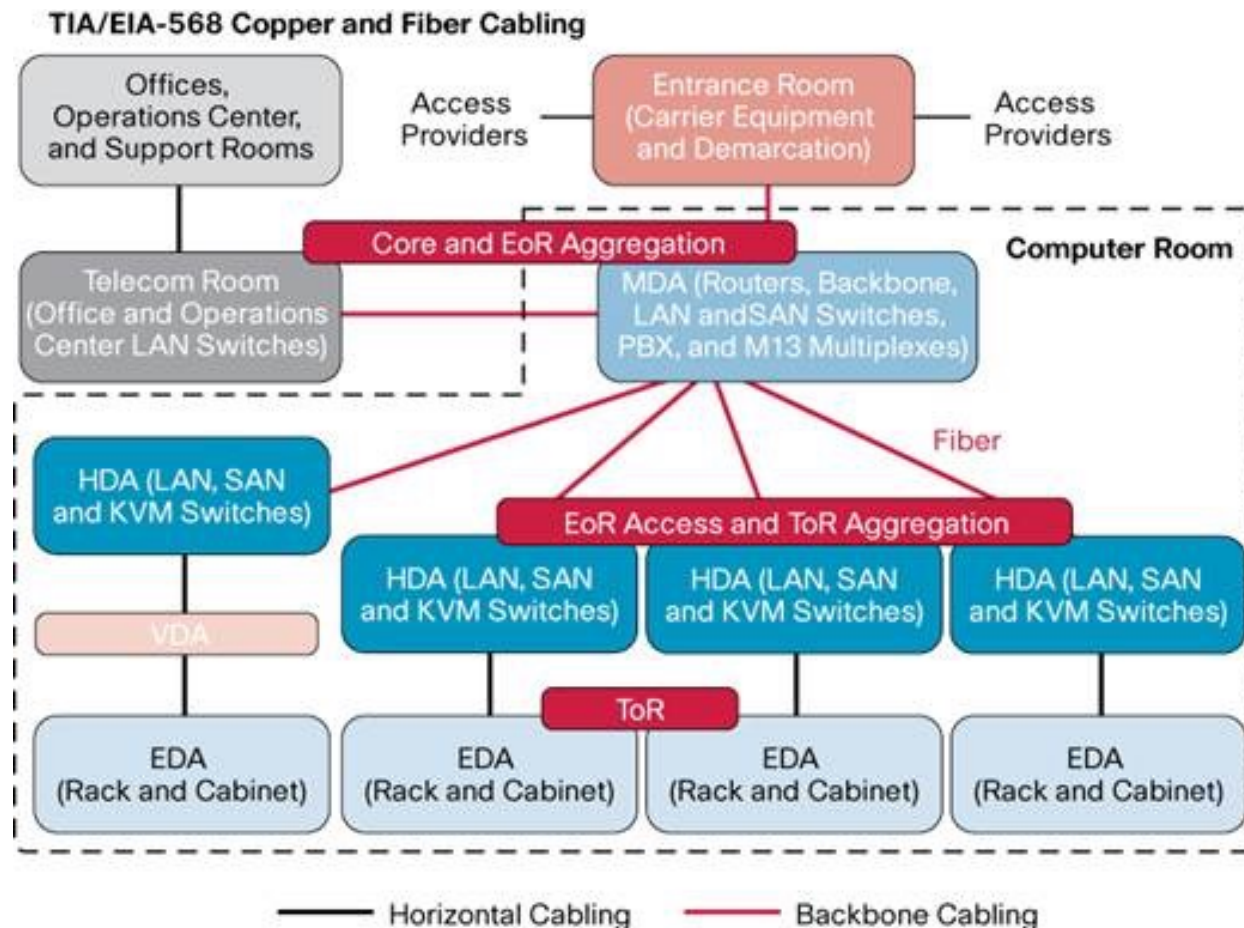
TIA/EIA-568 Copper and Fiber Cabling

Offices, Operations Center, and Support Rooms

Access Providers

Entrance Room (Carrier Equipment and Demarcation)

Access Providers

Core and EoR Aggregation

Computer Room

Telecom Room (Office and Operations Center LAN Switches)

MDA (Routers, Backbone, LAN andSAN Switches, PBX, and M13 Multiplexes)

Fiber

HDA (LAN, SAN and KVM Switches)

EoR Access and ToR Aggregation

HDA (LAN, SAN and KVM Switches)

HDA (LAN, SAN and KVM Switches)

HDA (LAN, SAN and KVM Switches)

VDA

ToR

EDA (Rack and Cabinet)

EDA (Rack and Cabinet)

EDA (Rack and Cabinet)

EDA (Rack and Cabinet)

Horizontal Cabling

Backbone Cabling